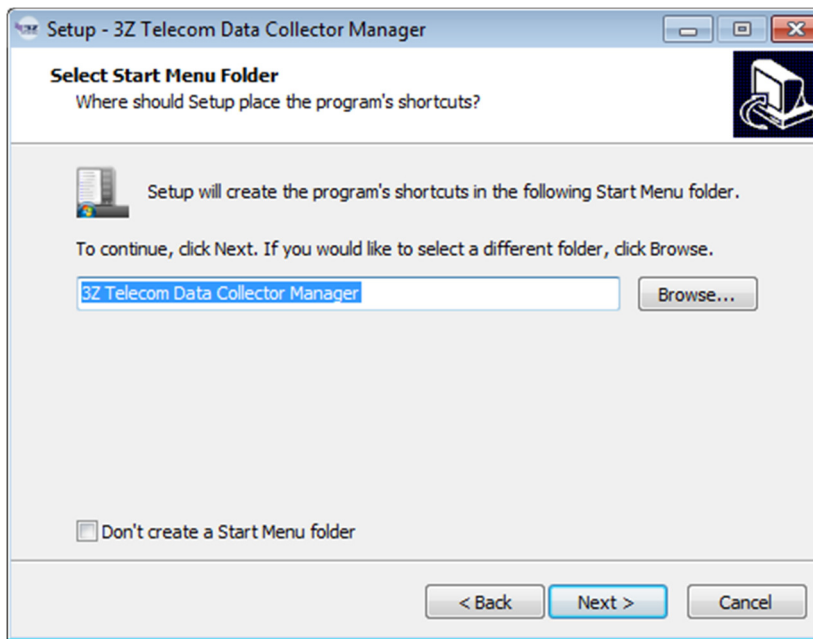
Setup - 3Z Telecom Data Collector Manager

Select Start Menu Folder
Where should Setup place the program's shortcuts?

Setup will create the program's shortcuts in the following Start Menu folder.

To continue, click Next. If you would like to select a different folder, click Browse.

3Z Telecom Data Collector Manager

Browse...

Don't create a Start Menu folder

< Back
Next >
Cancel